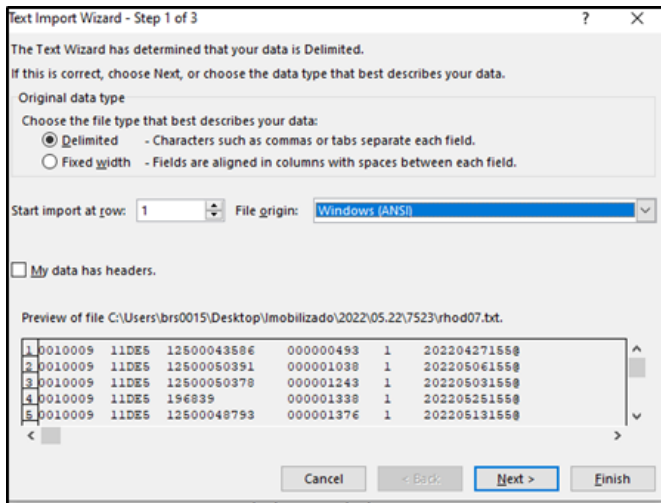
Text Import Wizard - Step 1 of 3

?

The Text Wizard has determined that your data is Delimited.

If this is correct, choose Next, or choose the data type that best describes your data.

Original data type

Choose the file type that best describes your data:

Delimited - Characters such as commas or tabs separate each field.

Fixed width - Fields are aligned in columns with spaces between each field.

Start import at row: 1 File origin: Windows (ANSI)

My data has headers.

Preview of file C:\Users\brs0015\Desktop\Imobilizado\2022\05.22\7523\rhod07.txt.

1 0010009 11DE5 12500043586 000000493 1 20220427155@
2 0010009 11DE5 12500050391 000001038 1 20220506155@
3 0010009 11DE5 12500050378 000001243 1 20220503155@
4 0010009 11DE5 196839 000001338 1 20220525155@
5 0010009 11DE5 12500048793 000001376 1 20220513155@

Cancel < Back Next > Finish